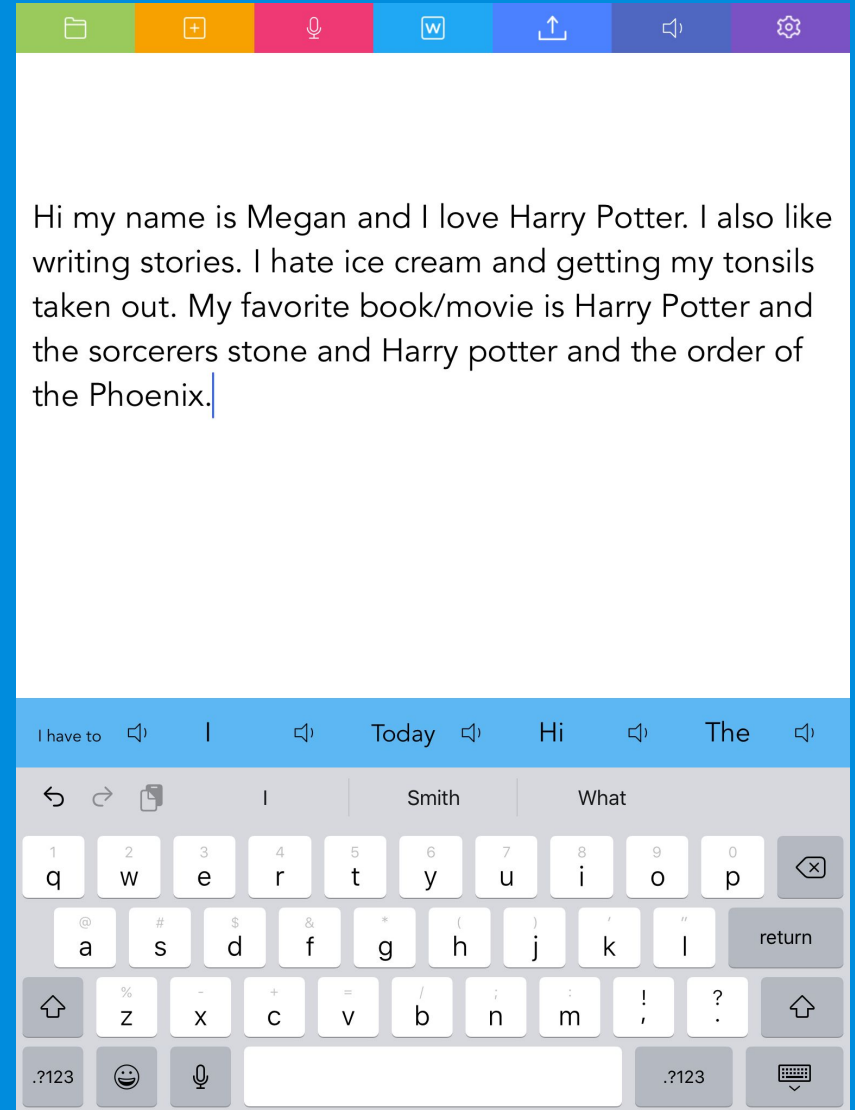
W

Hi my name is Megan and I love Harry Potter. I also like writing stories. I hate ice cream and getting my tonsils taken out. My favorite book/movie is Harry Potter and the sorcerers stone and Harry potter and the order of the Phoenix.

I have to   I   Today   Hi   The

I   Smith   What

1 q   2 w   3 e   4 r   5 t   6 y   7 u   8 i   9 o   0 p

@ a   # s   $ d   & f   * g   ( h   ) j   ' k   " l   return

% z   - x   + c   = v   / b   ; n   : m   ! ,   ? .

.?123   .?123